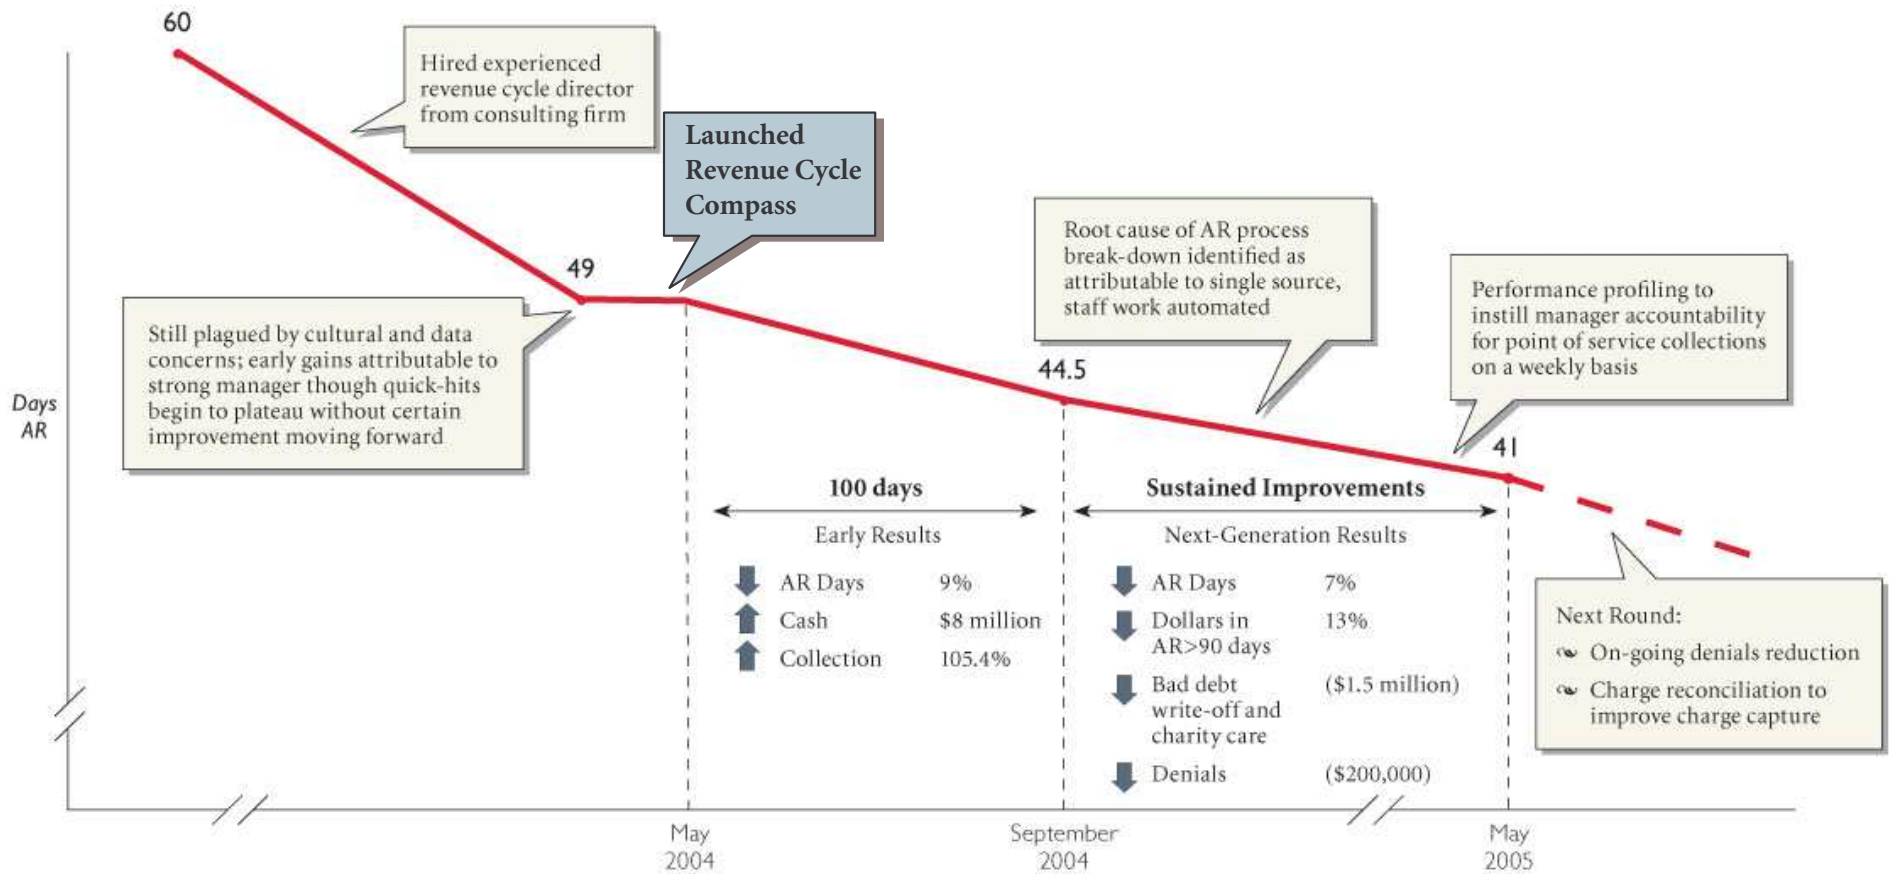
60

Hired experienced revenue cycle director from consulting firm

Launched Revenue Cycle Compass

49

Still plagued by cultural and data concerns; early gains attributable to strong manager though quick-hits begin to plateau without certain improvement moving forward

Days AR

Root cause of AR process break-down identified as attributable to single source, staff work automated

44.5

Performance profiling to instill manager accountability for point of service collections on a weekly basis

41

100 days

Early Results

| | | |
|---|---|---|
| ↓ | AR Days | 9% |
| ↑ | Cash | \$8 million |
| ↑ | Collection | 105.4% |

Sustained Improvements

Next-Generation Results

| | | |
|---|---|---|
| ↓ | AR Days | 7% |
| ↓ | Dollars in AR>90 days | 13% |
| ↓ | Bad debt write-off and charity care | (\$1.5 million) |
| ↓ | Denials | (\$200,000) |

Next Round:
On-going denials reduction
Charge reconciliation to improve charge capture

May 2004

September 2004

May 2005